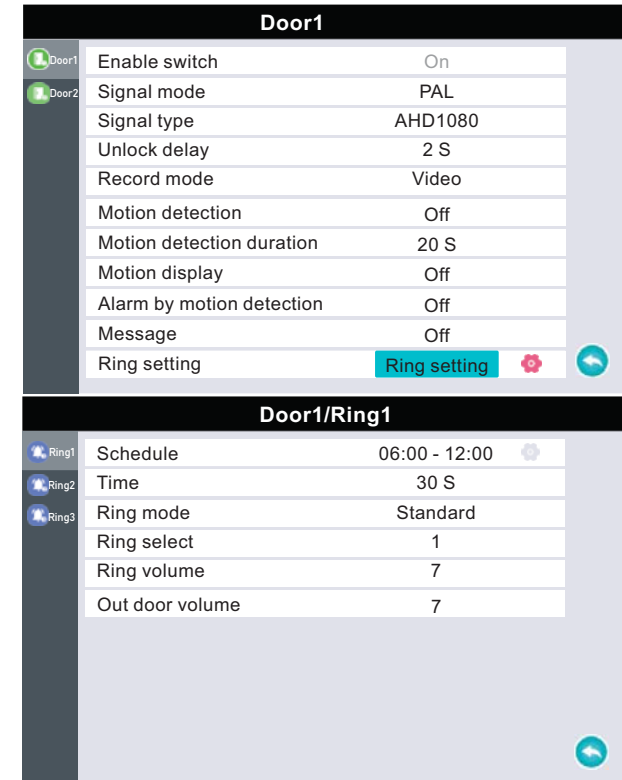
Door1

Door1
Door2

| | |
|---|---|
| Enable switch | On |
| Signal mode | PAL |
| Signal type | AHD1080 |
| Unlock delay | 2 S |
| Record mode | Video |
| Motion detection | Off |
| Motion detection duration | 20 S |
| Motion display | Off |
| Alarm by motion detection | Off |
| Message | Off |
| Ring setting | Ring setting |

Door1/Ring1

Ring1
Ring2
Ring3

| | |
|---|---|
| Schedule | 06:00 - 12:00 |
| Time | 30 S |
| Ring mode | Standard |
| Ring select | 1 |
| Ring volume | 7 |
| Out door volume | 7 |